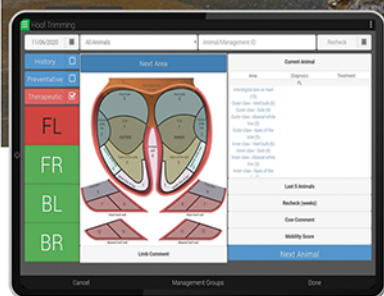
Hoof Trimming

11/06/2020

All Animals

Animal/Management ID

Recheck

History

Preventative

Therapeutic

FL

FR

BL

BR

Next Area

Limb Comment

Current Animal

Area

Diagnosis

Treatment

Interdigital skin or heel (13)

Outer claw - Wall bulb (6)

Outer claw - Sole (4)

Outer claw - Wall bulb (5)

Outer claw - Abaxial white line (3)

Outer claw - Apex of the sole (1)

Inner claw - Wall bulb (5)

Inner claw - Sole (4)

Inner claw - Abaxial white line (3)

Inner claw - Apex of the sole (1)

Last 5 Animals

Recheck (weeks)

Cow Comment

Mobility Score

Next Animal

Cancel

Management Groups

Done